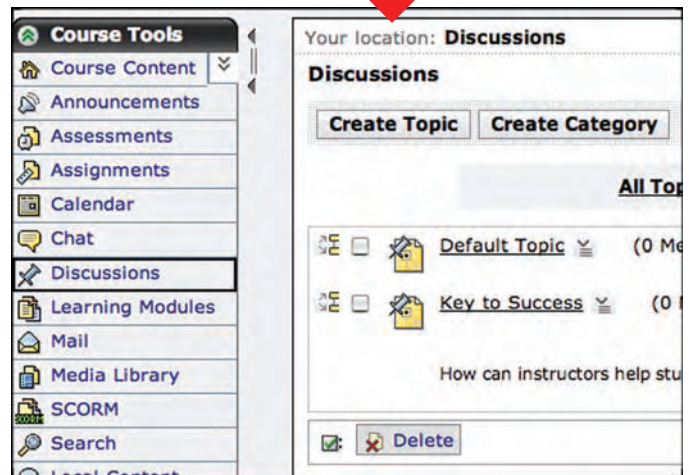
Course Tools
Course Content
Announcements
Assessments
Assignments
Calendar
Chat
Discussions
Learning Modules
Mail
Media Library
SCORM
Search
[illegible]

Your location: Discussions

Discussions

Create Topic
Create Category

All To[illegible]

Default Topic (0 Me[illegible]

Key to Success (0 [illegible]

How can instructors help stu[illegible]

Delete